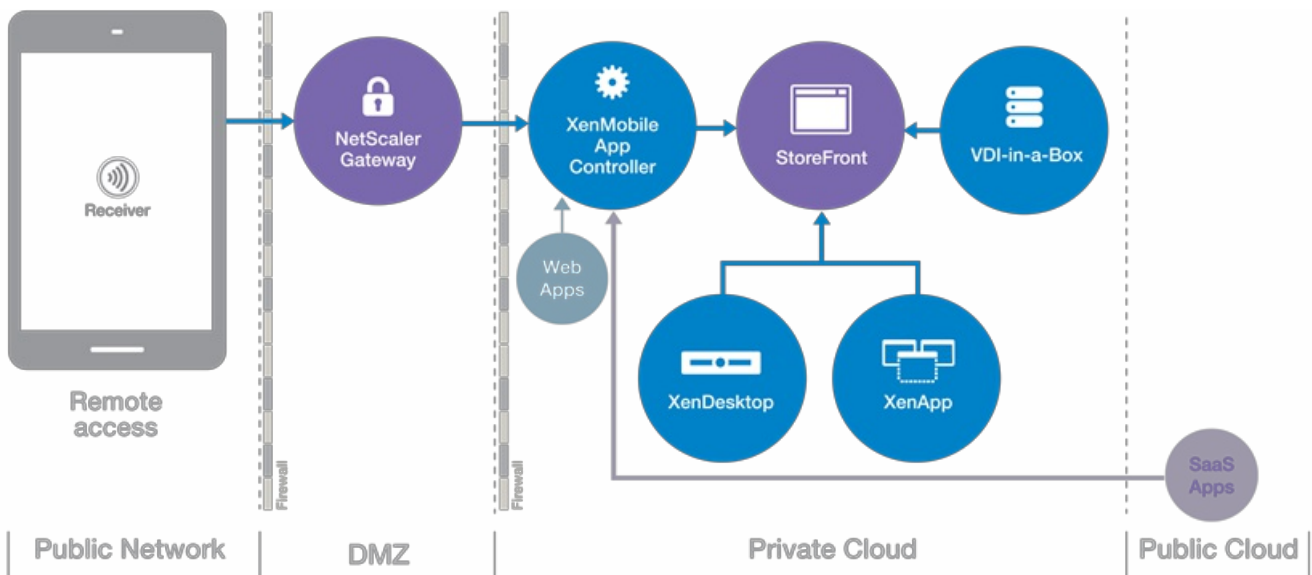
Receiver

Remote access

Firewall

NetScaler Gateway

Firewall

XenMobile App Controller

Web Apps

StoreFront

VDI-in-a-Box

XenDesktop

XenApp

SaaS Apps

Public Network

DMZ

Private Cloud

Public Cloud